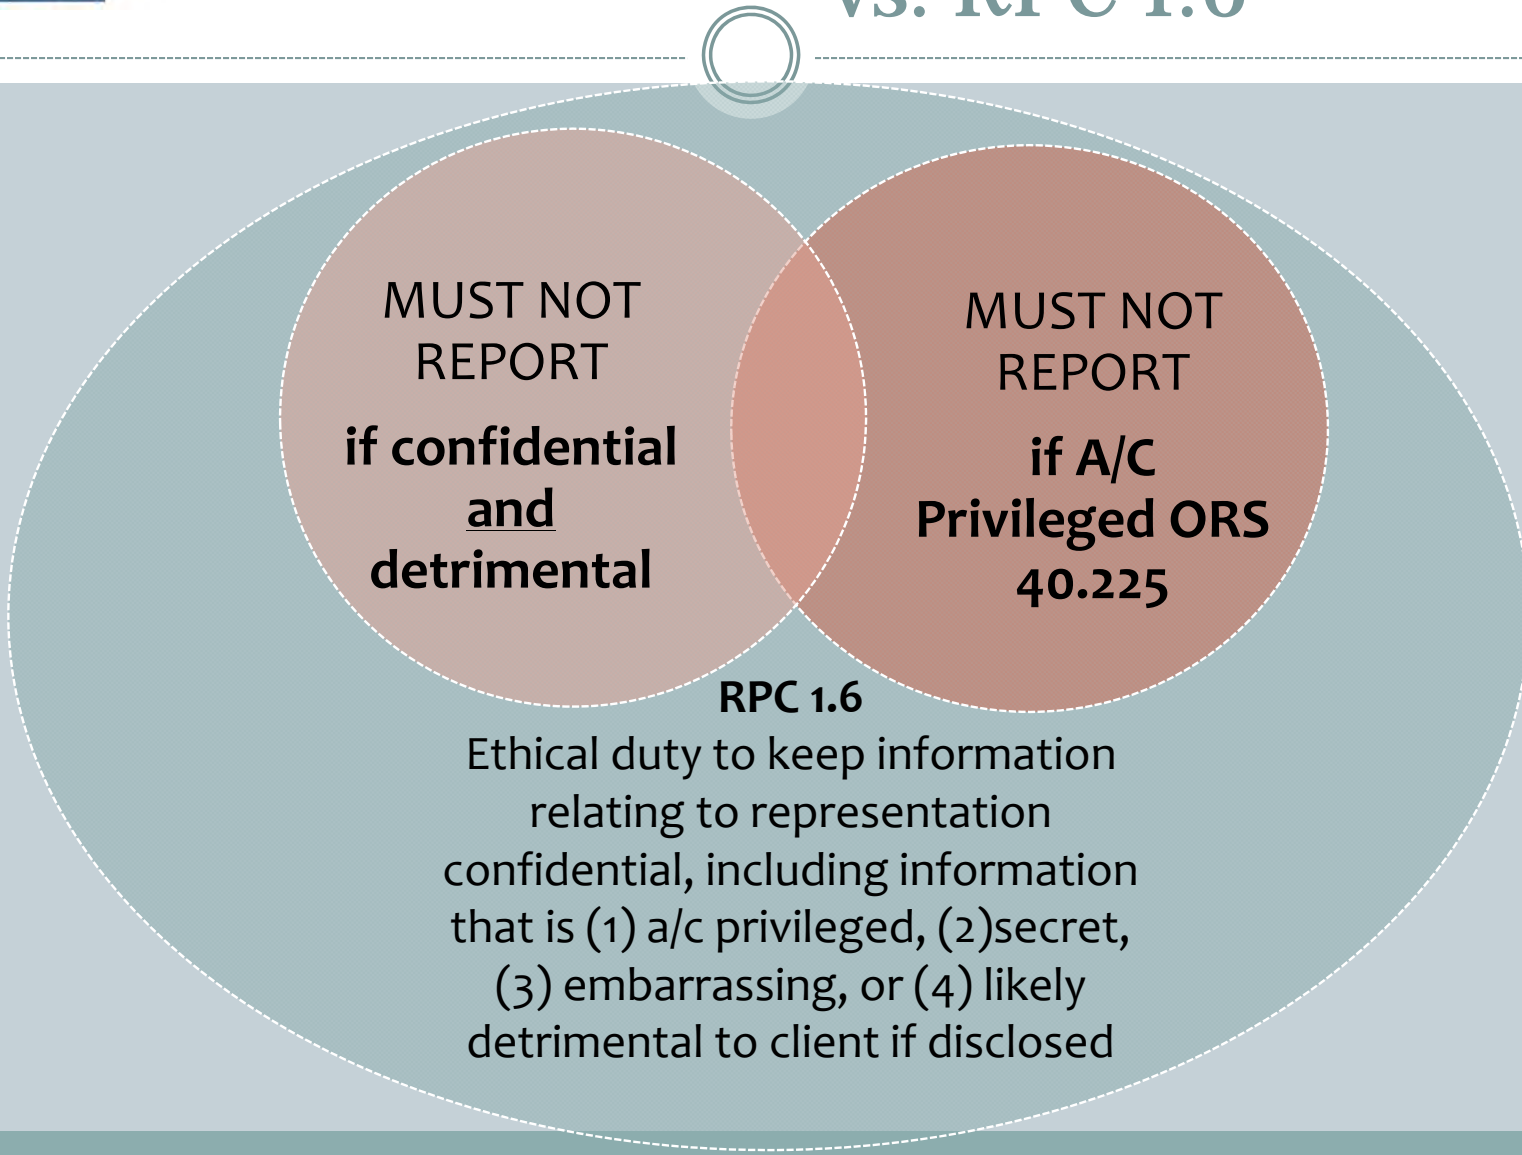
vs. RPC 1.6

MUST NOT REPORT

if confidential and detrimental

MUST NOT REPORT

if A/C Privileged ORS 40.225

RPC 1.6
Ethical duty to keep information relating to representation confidential, including information that is (1) a/c privileged, (2)secret, (3) embarrassing, or (4) likely detrimental to client if disclosed